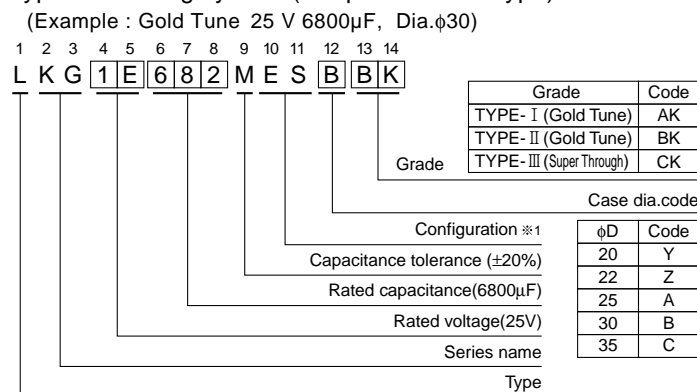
(Example : Gold Tune 25 V 6800µF, Dia.$\phi$30)

1 2 3 4 5 6 7 8 9 10 11 12 13 14
L K G 1 E 6 8 2 M E S B B K

| Grade | Code |
|---|---|
| TYPE-Ⅰ(Gold Tune) | AK |
| TYPE-Ⅱ(Gold Tune) | BK |
| TYPE-Ⅲ(Super Through) | CK |

Grade

Case dia.code

Configuration ※1

| $\phi$D | Code |
|---|---|
| 20 | Y |
| 22 | Z |
| 25 | A |
| 30 | B |
| 35 | C |

Capacitance tolerance (±20%)

Rated capacitance(6800µF)

Rated voltage(25V)

Series name

Type